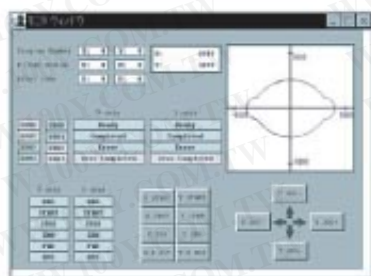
モニタウィンドウ

Program Number
M-Code Output
Alarm Code

X:
Y:

X axis
Y axis
Ready
Ready
Completed
Completed
Error
Error
Area Completed
Area Completed

X axis
Y axis
RDY
RDY
START
START
STOP
STOP
SON
SON
PWR
PWR
RST
RST

X START
Y START
X STOP
Y STOP
X JOG
Y JOG
X ZRT
Y ZRT

Y JOG+
X JOG-
X JOG+
Y JOG-